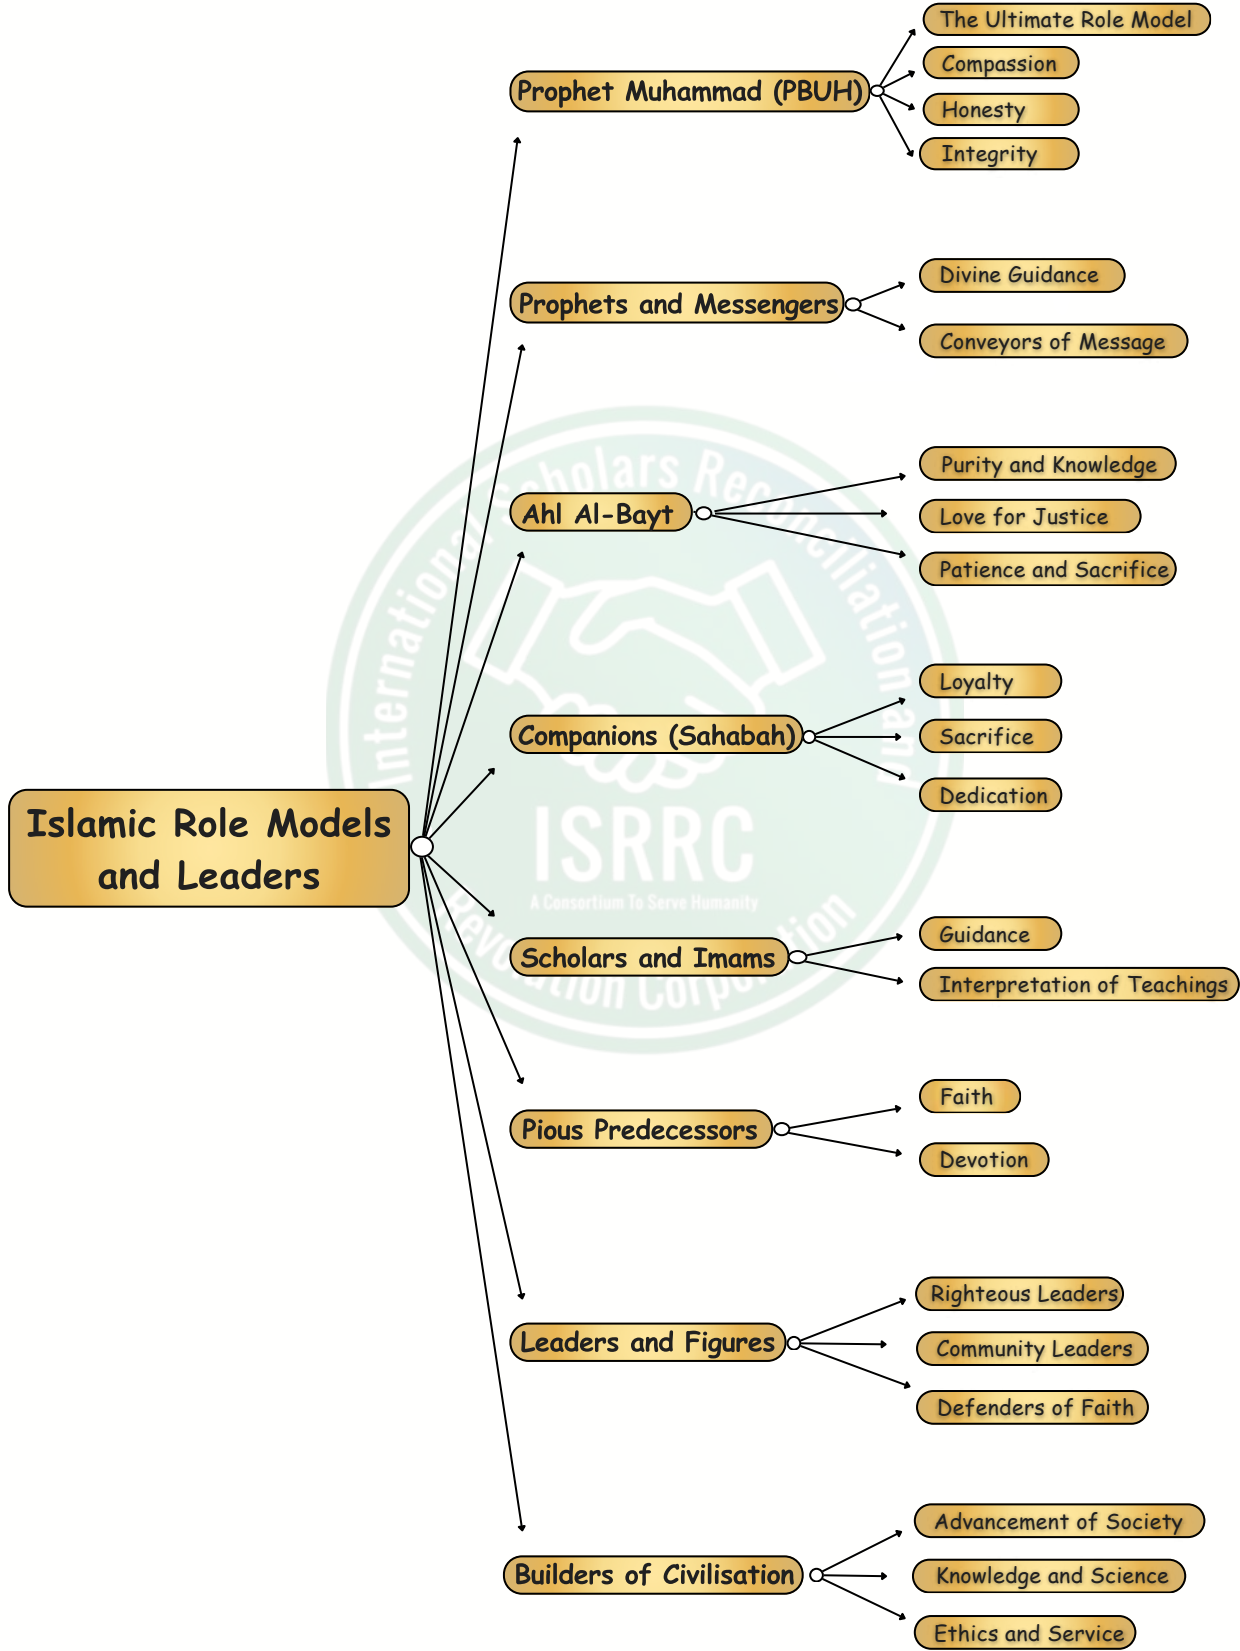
Islamic Role Models and Leaders

Prophet Muhammad (PBUH)
The Ultimate Role Model
Compassion
Honesty
Integrity

Prophets and Messengers
Divine Guidance
Conveyors of Message

Ahl Al-Bayt
Purity and Knowledge
Love for Justice
Patience and Sacrifice

Companions (Sahabah)
Loyalty
Sacrifice
Dedication

Scholars and Imams
Guidance
Interpretation of Teachings

Pious Predecessors
Faith
Devotion

Leaders and Figures
Righteous Leaders
Community Leaders
Defenders of Faith

Builders of Civilisation
Advancement of Society
Knowledge and Science
Ethics and Service

International Scholars Reconciliation and Revolution Corporation
ISRRC
A Consortium To Serve Humanity